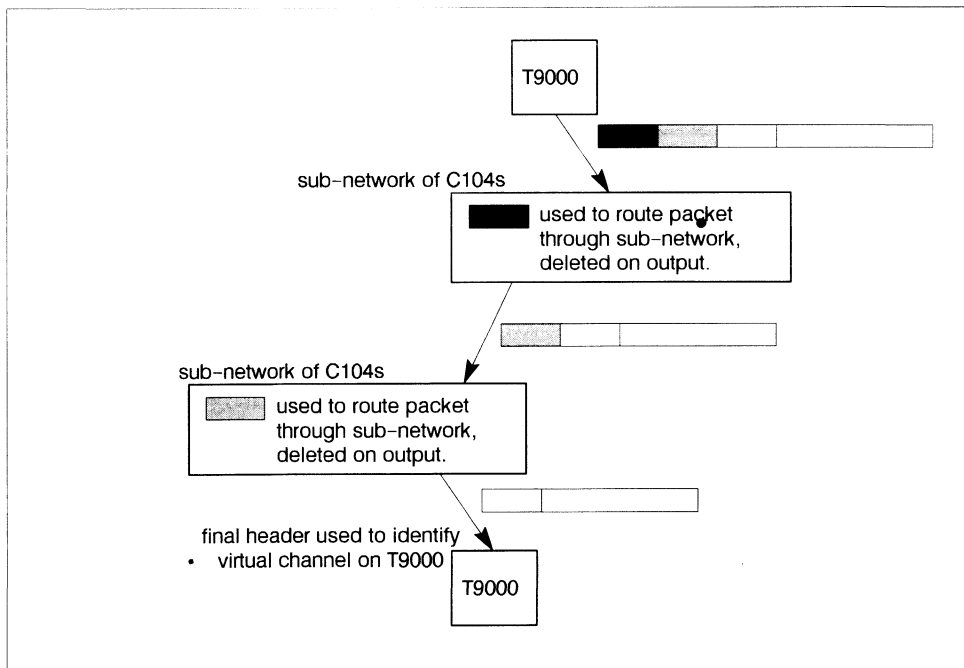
T9000

sub-network of C104s

used to route packet through sub-network, deleted on output.

sub-network of C104s

used to route packet through sub-network, deleted on output.

final header used to identify virtual channel on T9000

T9000